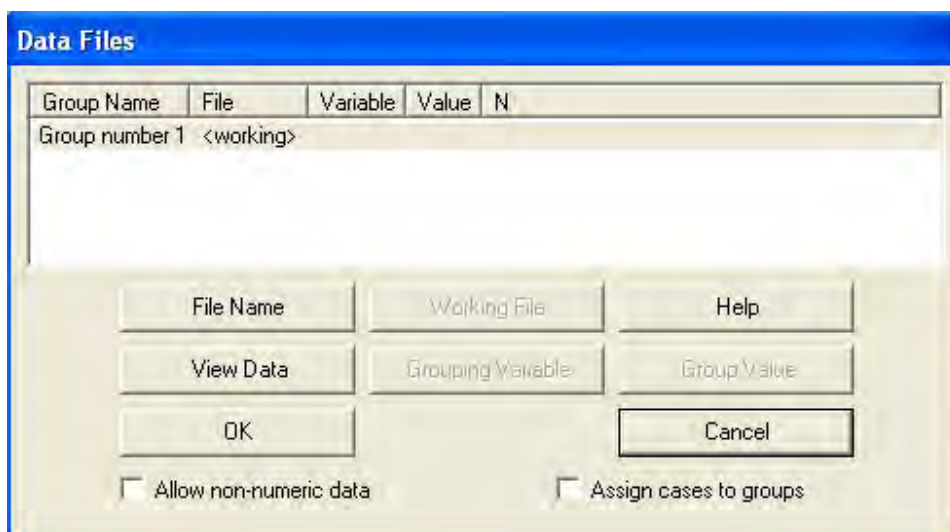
Data Files

| Group Name | File | Variable | Value | N |
|---|---|---|---|---|
| Group number 1 | <working> | | | |

File Name
Working File
Help
View Data
Grouping Variable
Group Value
OK
Cancel
Allow non-numeric data
Assign cases to groups